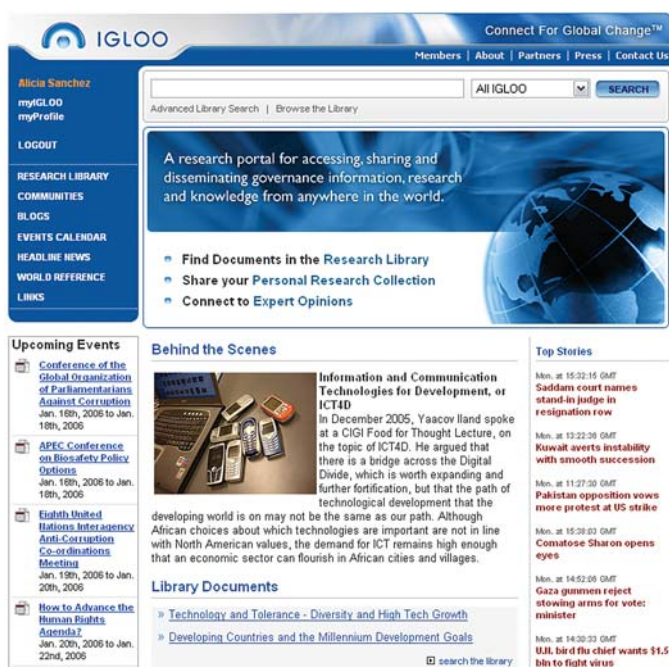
IGLOO

Connect For Global Change™

Members | About | Partners | Press | Contact Us

Alicia Sanchez
myIGLOO
myProfile

LOGOUT

RESEARCH LIBRARY
COMMUNITIES
BLOGS
EVENTS CALENDAR
HEADLINE NEWS
WORLD REFERENCE
LINKS

All IGLOO
SEARCH

Advanced Library Search | Browse the Library

A research portal for accessing, sharing and disseminating governance information, research and knowledge from anywhere in the world.

Find Documents in the Research Library
Share your Personal Research Collection
Connect to Expert Opinions

Upcoming Events

Conference of the Global Organization of Parliamentarians Against Corruption
Jan. 16th, 2006 to Jan. 18th, 2006

APEC Conference on Biosafety Policy Options
Jan. 16th, 2006 to Jan. 18th, 2006

Eighth United Nations Interagency Anti-Corruption Co-ordinations Meeting
Jan. 19th, 2006 to Jan. 20th, 2006

How to Advance the Human Rights Agenda?
Jan. 20th, 2006 to Jan. 22nd, 2006

Behind the Scenes

Information and Communication Technologies for Development, or ICT4D
In December 2005, Yaacov Iland spoke at a CIGI Food for Thought Lecture, on the topic of ICT4D. He argued that there is a bridge across the Digital Divide, which is worth expanding and further fortification, but that the path of technological development that the developing world is on may not be the same as our path. Although African choices about which technologies are important are not in line with North American values, the demand for ICT remains high enough that an economic sector can flourish in African cities and villages.

Library Documents

» Technology and Tolerance - Diversity and High Tech Growth
» Developing Countries and the Millennium Development Goals

search the library

Top Stories

Mon. at 15:32:15 GMT
Saddam court names stand-in judge in resignation row

Mon. at 13:22:36 GMT
Kuwait averts instability with smooth succession

Mon. at 11:27:30 GMT
Pakistan opposition vows more protest at US strike

Mon. at 15:38:03 GMT
Comatose Sharon opens eyes

Mon. at 14:52:08 GMT
Gaza gunmen reject stowing arms for vote: minister

Mon. at 14:30:33 GMT
U.N. bird flu chief wants $1.5 bln to fight virus